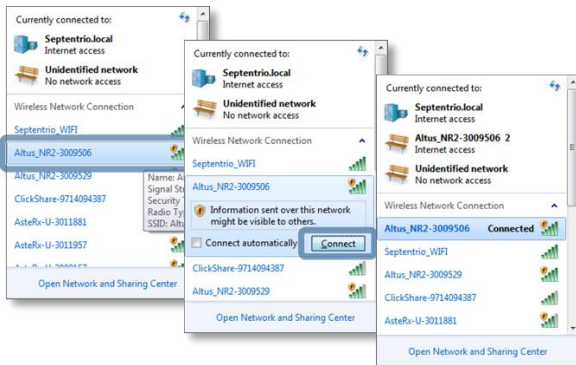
Currently connected to:
Septentrio.local
Internet access
Unidentified network
No network access
Wireless Network Connection
Septentrio_WIFI
Altus_NR2-3009506
Altus_NR2-3009529
ClickShare-9714094387
AsteRx-U-3011881
AsteRx-U-3011957
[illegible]
Name: A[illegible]
Signal St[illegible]
Security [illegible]
Radio Ty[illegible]
SSID: Altu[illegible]
Open Network and Sharing Center

Currently connected to:
Septentrio.local
Internet access
Unidentified network
No network access
Wireless Network Connection
Septentrio_WIFI
Altus_NR2-3009506
Information sent over this network might be visible to others.
Connect automatically
Connect
ClickShare-9714094387
Altus_NR2-3009529
Open Network and Sharing Center

Currently connected to:
Septentrio.local
Internet access
Altus_NR2-3009506 2
Internet access
Unidentified network
No network access
Wireless Network Connection
Altus_NR2-3009506 Connected
Septentrio_WIFI
Altus_NR2-3009529
ClickShare-9714094387
AsteRx-U-3011881
Open Network and Sharing Center